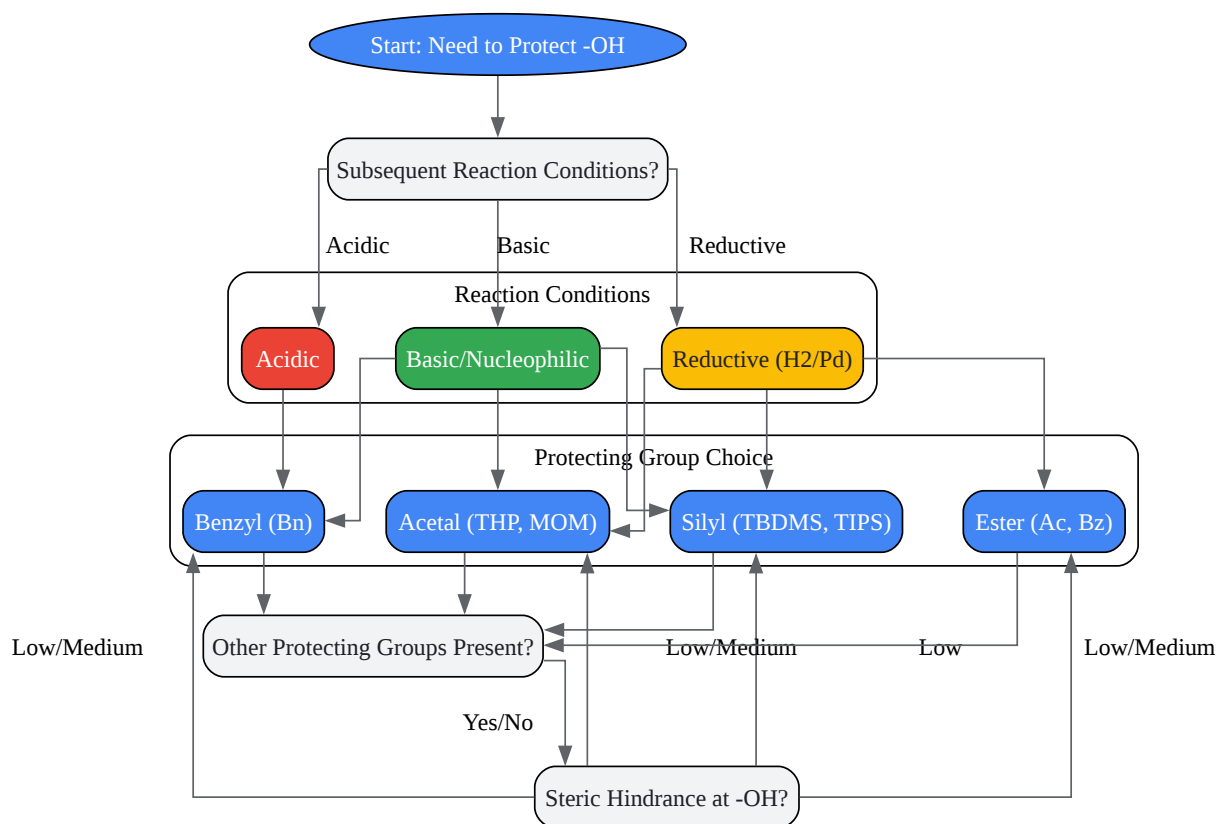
Start: Need to Protect -OH

Subsequent Reaction Conditions?

Acidic

Basic

Reductive

Reaction Conditions

Acidic

Basic/Nucleophilic

Reductive (H2/Pd)

Protecting Group Choice

Benzyl (Bn)

Acetal (THP, MOM)

Silyl (TBDMS, TIPS)

Ester (Ac, Bz)

Low/Medium

Other Protecting Groups Present?

Low/Medium

Low

Low/Medium

Yes/No

Steric Hindrance at -OH?